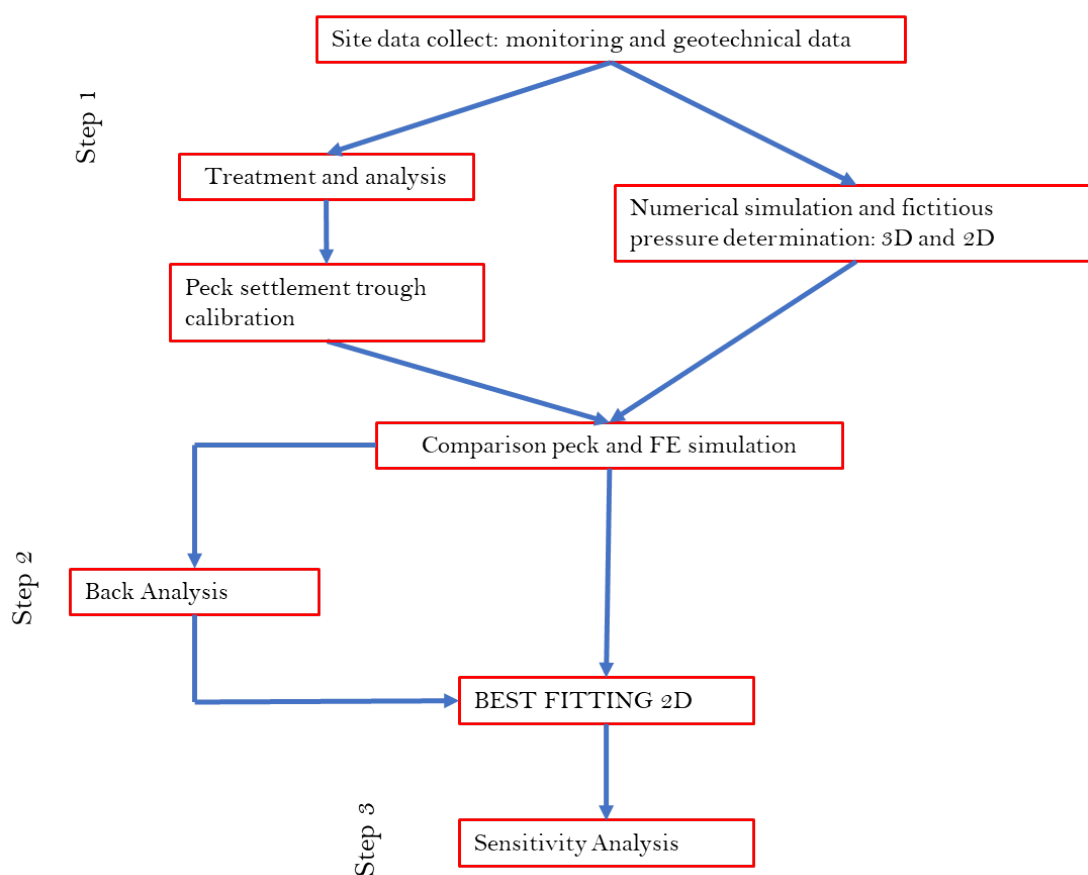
Site data collect: monitoring and geotechnical data

Step 1

Treatment and analysis

Numerical simulation and fictitious pressure determination: 3D and 2D

Peck settlement trough calibration

Comparison peck and FE simulation

Step 2

Back Analysis

BEST FITTING 2D

Step 3

Sensitivity Analysis